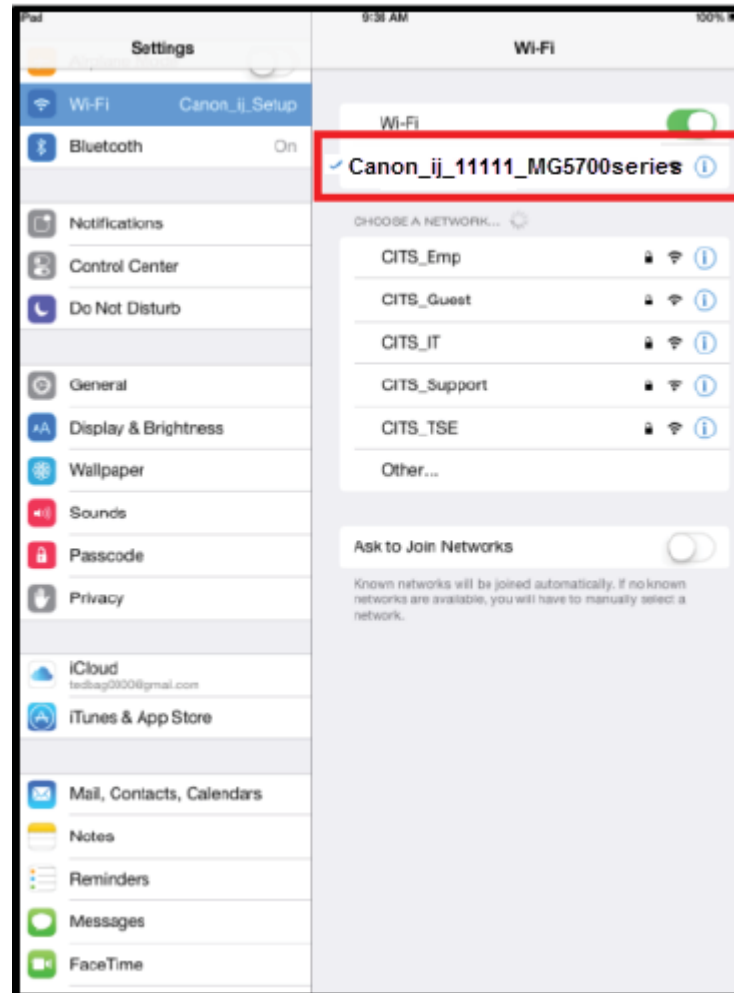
iPad
9:38 AM
100%

Settings

Airplane Mode
Wi-Fi Canon_ij_Setup
Bluetooth On

Notifications
Control Center
Do Not Disturb

General
Display & Brightness
Wallpaper
Sounds
Passcode
Privacy

iCloud
tedbag0000@gmail.com
iTunes & App Store

Mail, Contacts, Calendars
Notes
Reminders
Messages
FaceTime

Wi-Fi

Wi-Fi
✓ Canon_ij_11111_MG5700series

CHOOSE A NETWORK...
CITS_Emp
CITS_Guest
CITS_IT
CITS_Support
CITS_TSE
Other...

Ask to Join Networks

Known networks will be joined automatically. If no known networks are available, you will have to manually select a network.